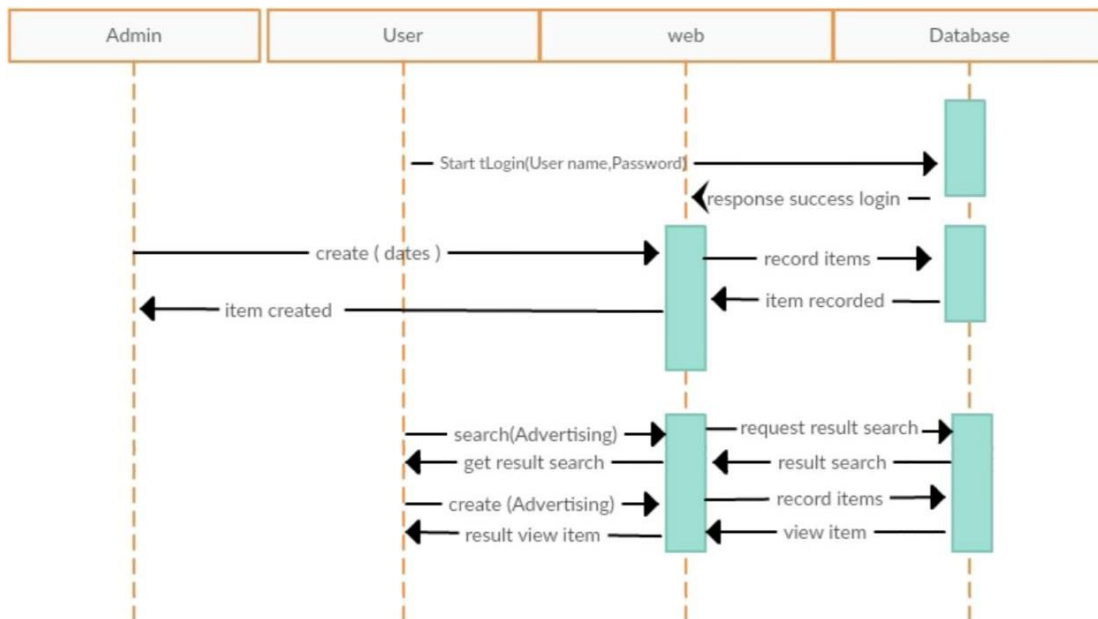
Admin

User

web

Database

Start tLogin(User name,Password)

response success login

create ( dates )

record items

item created

item recorded

search(Advertising)

request result search

get result search

result search

create (Advertising)

record items

result view item

view item